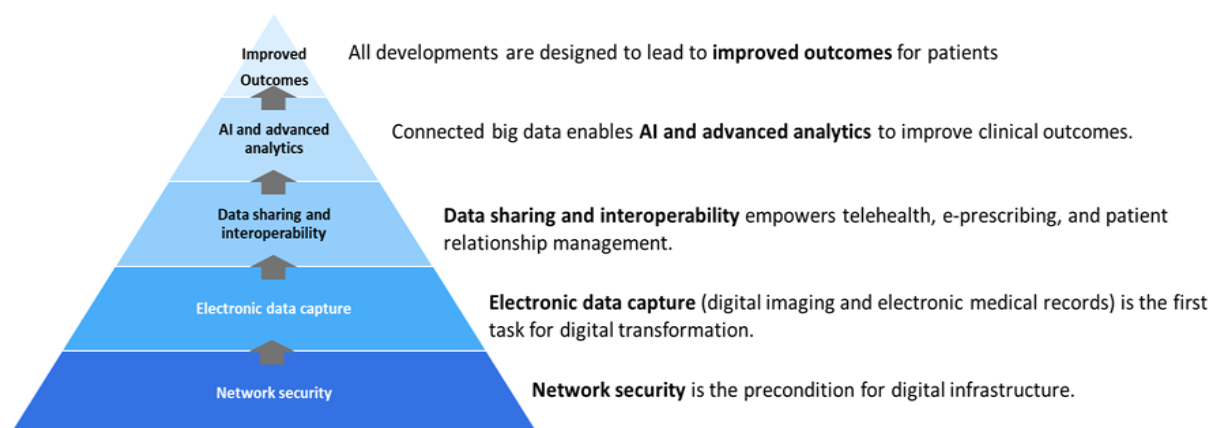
Improved Outcomes

All developments are designed to lead to **improved outcomes** for patients

AI and advanced analytics

Connected big data enables **AI and advanced analytics** to improve clinical outcomes.

Data sharing and interoperability

**Data sharing and interoperability** empowers telehealth, e-prescribing, and patient relationship management.

Electronic data capture

**Electronic data capture** (digital imaging and electronic medical records) is the first task for digital transformation.

Network security

**Network security** is the precondition for digital infrastructure.